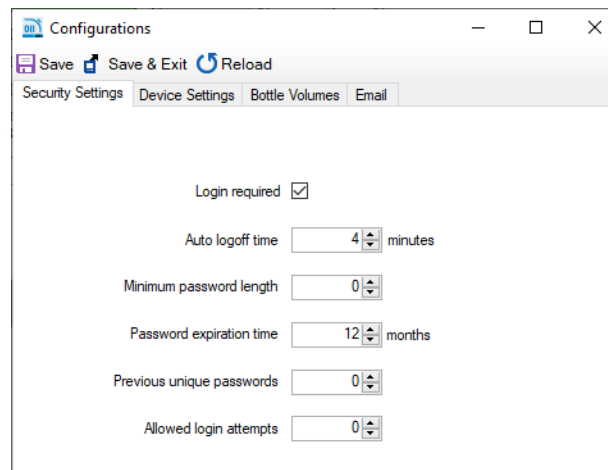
Configurations

Save Save & Exit Reload

Security Settings | Device Settings | Bottle Volumes | Email

Login required

Auto logoff time 4 minutes

Minimum password length 0

Password expiration time 12 months

Previous unique passwords 0

Allowed login attempts 0